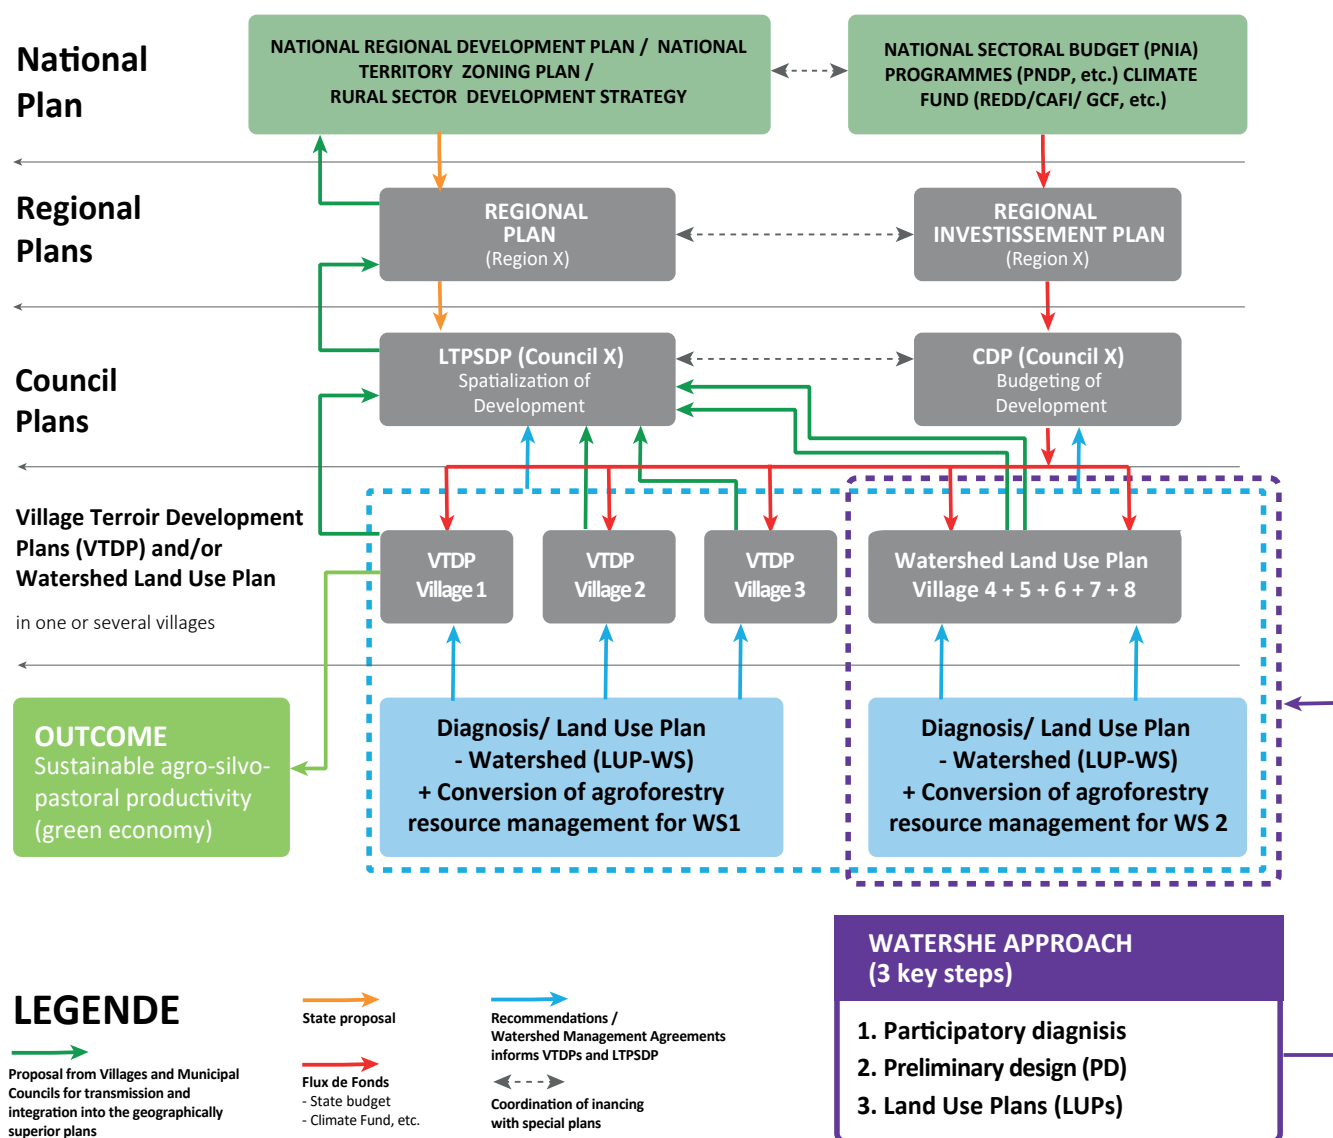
National Plan

NATIONAL REGIONAL DEVELOPMENT PLAN / NATIONAL TERRITORY ZONING PLAN / RURAL SECTOR DEVELOPMENT STRATEGY

NATIONAL SECTORAL BUDGET (PNIA) PROGRAMMES (PNDP, etc.) CLIMATE FUND (REDD/CAFI/ GCF, etc.)

Regional Plans

REGIONAL PLAN (Region X)

REGIONAL INVESTISSEMENT PLAN (Region X)

Council Plans

LTPSDP (Council X) Spatialization of Development

CDP (Council X) Budgeting of Development

Village Terroir Development Plans (VTDP) and/or Watershed Land Use Plan

in one or several villages

VTDP Village 1

VTDP Village 2

VTDP Village 3

Watershed Land Use Plan Village 4 + 5 + 6 + 7 + 8

OUTCOME Sustainable agro-silvo-pastoral productivity (green economy)

Diagnosis/ Land Use Plan - Watershed (LUP-WS) + Conversion of agroforestry resource management for WS1

Diagnosis/ Land Use Plan - Watershed (LUP-WS) + Conversion of agroforestry resource management for WS 2

WATERSHE APPROACH (3 key steps)

1. Participatory diagnisis
2. Preliminary design (PD)
3. Land Use Plans (LUPs)

LEGENDE

Proposal from Villages and Municipal Councils for transmission and integration into the geographically superior plans

State proposal

Flux de Fonds
- State budget
- Climate Fund, etc.

Recommendations / Watershed Management Agreements informs VTDPs and LTPSDP

Coordination of inancing with special plans